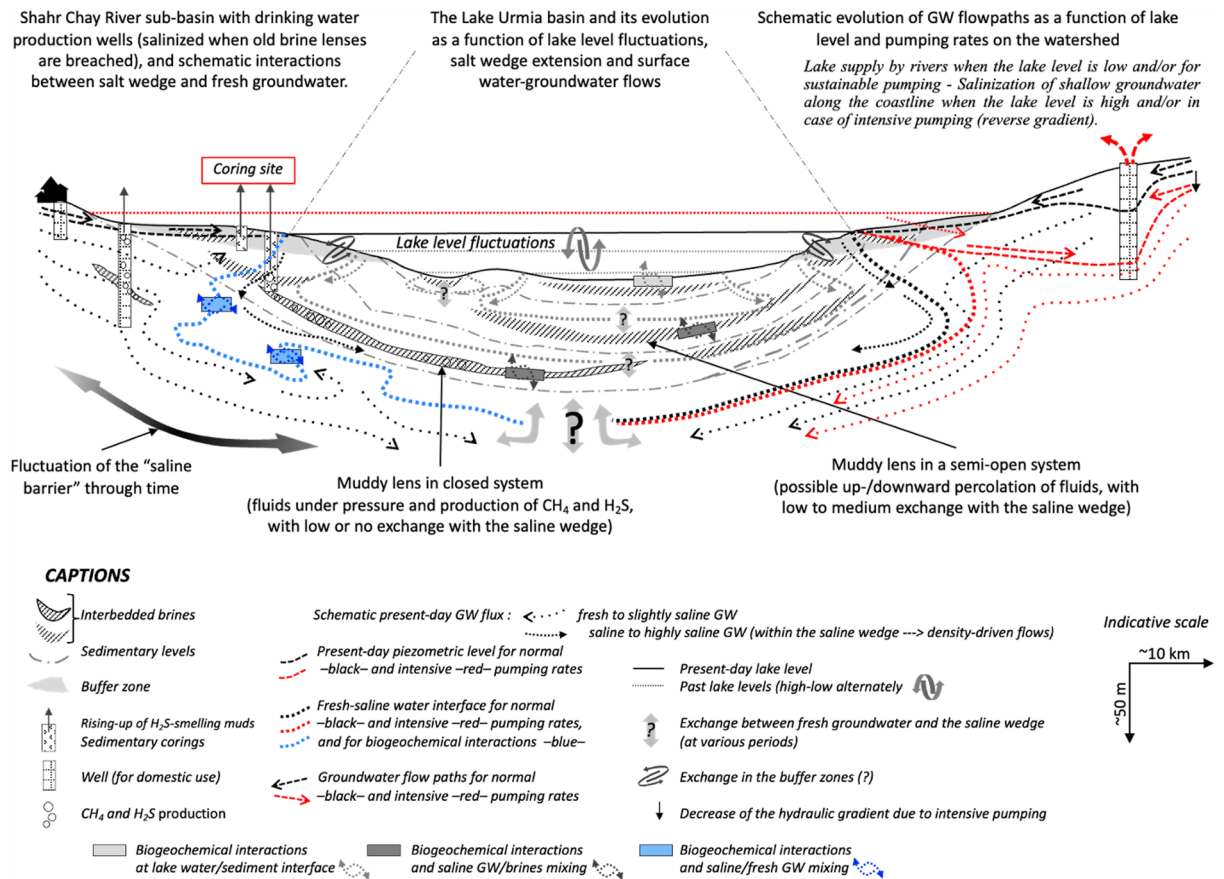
Shahr Chay River sub-basin with drinking water production wells (salinized when old brine lenses are breached), and schematic interactions between salt wedge and fresh groundwater.

The Lake Urmia basin and its evolution as a function of lake level fluctuations, salt wedge extension and surface water-groundwater flows

Schematic evolution of GW flowpaths as a function of lake level and pumping rates on the watershed

Lake supply by rivers when the lake level is low and/or for sustainable pumping - Salinization of shallow groundwater along the coastline when the lake level is high and/or in case of intensive pumping (reverse gradient).

Coring site

Lake level fluctuations

?

?

?

Fluctuation of the "saline barrier" through time

Muddy lens in closed system (fluids under pressure and production of $CH_4$ and $H_2S$, with low or no exchange with the saline wedge)

Muddy lens in a semi-open system (possible up-/downward percolation of fluids, with low to medium exchange with the saline wedge)

CAPTIONS

Interbedded brines

Sedimentary levels

Buffer zone

Rising-up of $H_2S$-smelling muds

Sedimentary corings

Well (for domestic use)

$CH_4$ and $H_2S$ production

Schematic present-day GW flux : fresh to slightly saline GW

saline to highly saline GW (within the saline wedge ---> density-driven flows)

Present-day piezometric level for normal –black– and intensive –red– pumping rates

Fresh-saline water interface for normal –black– and intensive –red– pumping rates, and for biogeochemical interactions –blue–

Groundwater flow paths for normal –black– and intensive –red– pumping rates

Present-day lake level

Past lake levels (high-low alternately

Exchange between fresh groundwater and the saline wedge (at various periods)

Exchange in the buffer zones (?)

Decrease of the hydraulic gradient due to intensive pumping

Indicative scale

~10 km

~50 m

Biogeochemical interactions at lake water/sediment interface

Biogeochemical interactions and saline GW/brines mixing

Biogeochemical interactions and saline/fresh GW mixing